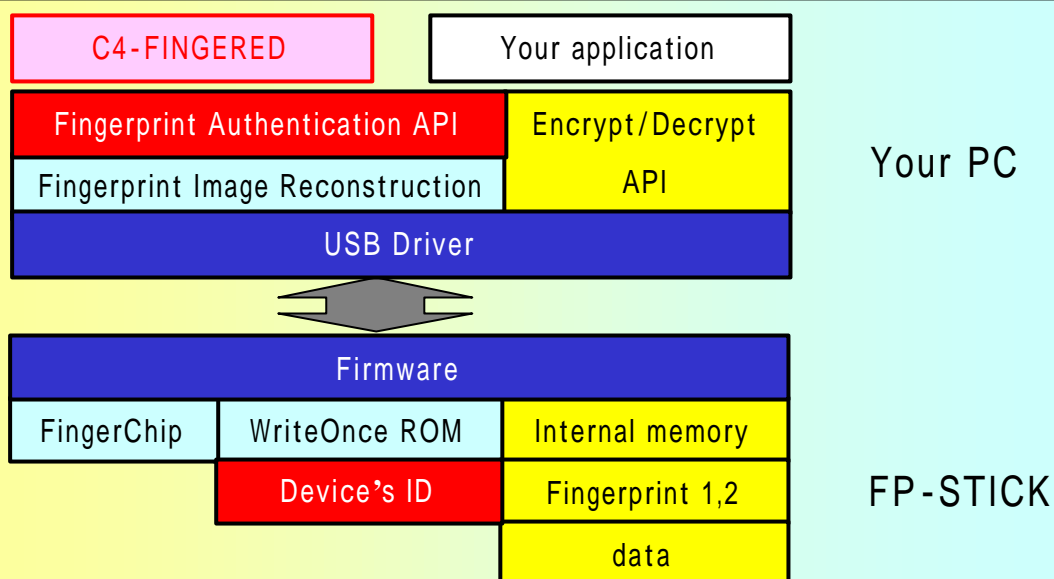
C4-FINGERED

Your application

Fingerprint Authentication API

Encrypt/Decrypt API

Fingerprint Image Reconstruction

USB Driver

Your PC

Firmware

FingerChip

WriteOnce ROM

Internal memory

Device's ID

Fingerprint 1,2 data

FP-STICK